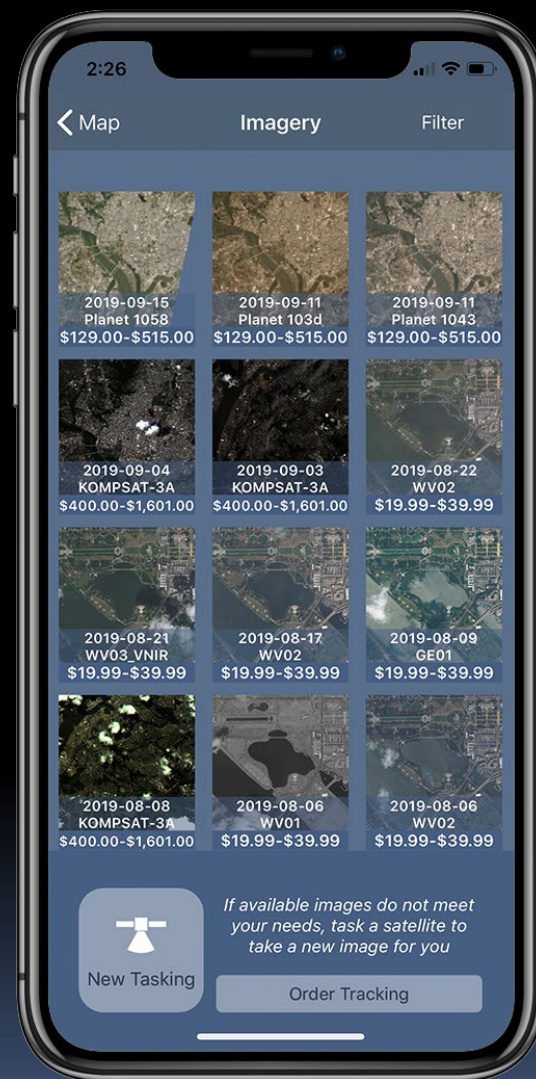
2:26

Map

Imagery

Filter

2019-09-15
Planet 1058
$129.00-$515.00

2019-09-11
Planet 103d
$129.00-$515.00

2019-09-11
Planet 1043
$129.00-$515.00

2019-09-04
KOMPSAT-3A
$400.00-$1,601.00

2019-09-03
KOMPSAT-3A
$400.00-$1,601.00

2019-08-22
WV02
$19.99-$39.99

2019-08-21
WV03_VNIR
$19.99-$39.99

2019-08-17
WV02
$19.99-$39.99

2019-08-09
GE01
$19.99-$39.99

2019-08-08
KOMPSAT-3A
$400.00-$1,601.00

2019-08-06
WV01
$19.99-$39.99

2019-08-06
WV02
$19.99-$39.99

New Tasking

If available images do not meet your needs, task a satellite to take a new image for you

Order Tracking